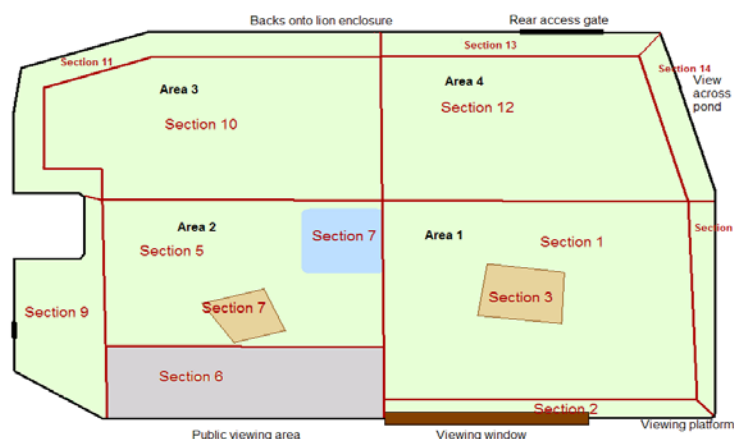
Backs onto lion enclosure
Rear access gate
Section 13
Section 11
Section 14
View across pond
Area 3
Area 4
Section 10
Section 12
Area 2
Section 7
Area 1
Section 1
Section
Section 5
Section 3
Section 9
Section 7
Section 6
Section 2
Viewing platform
Public viewing area
Viewing window